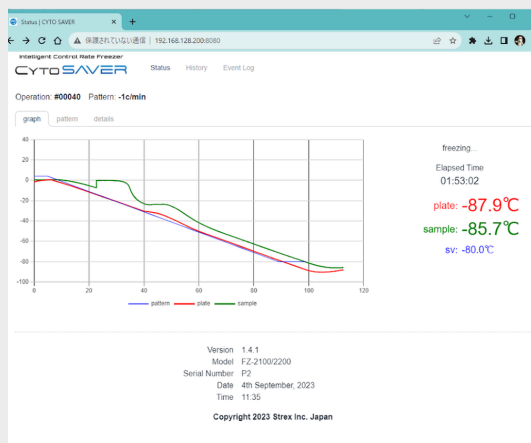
Status | CYTO SAVER
保護されていない通信 | 192.168.128.200:8080

Intelligent Control Rate Freezer
CYTOSAVER
Status History Event Log

Operation: #00040 Pattern: -1c/min

graph pattern details

40
20
0
-20
-40
-60
-80
-100
0 20 40 60 80 100 120

pattern plate sample

freezing...
Elapsed Time
01:53:02
plate: -87.9℃
sample: -85.7℃
sv: -80.0℃

Version 1.4.1
Model FZ-2100/2200
Serial Number P2
Date 4th September, 2023
Time 11:35

Copyright 2023 Strex Inc. Japan